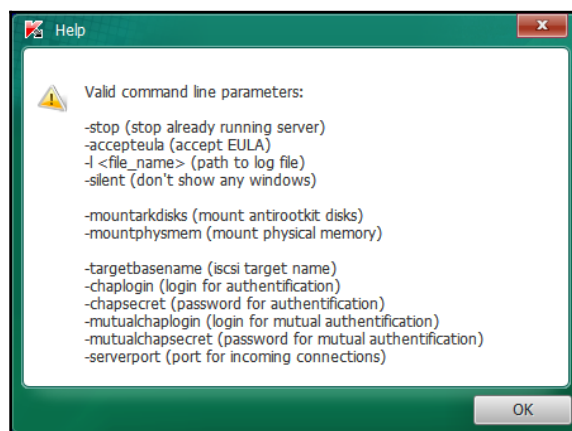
Help

Valid command line parameters:

-stop (stop already running server)
-accepteula (accept EULA)
-l <file_name> (path to log file)
-silent (don't show any windows)

-mountarkdisks (mount antirootkit disks)
-mountphysmem (mount physical memory)

-targetbasename (iscsi target name)
-chaplogin (login for authentification)
-chapsecret (password for authentification)
-mutualchaplogin (login for mutual authentification)
-mutualchapsecret (password for mutual authentification)
-serverport (port for incoming connections)

OK